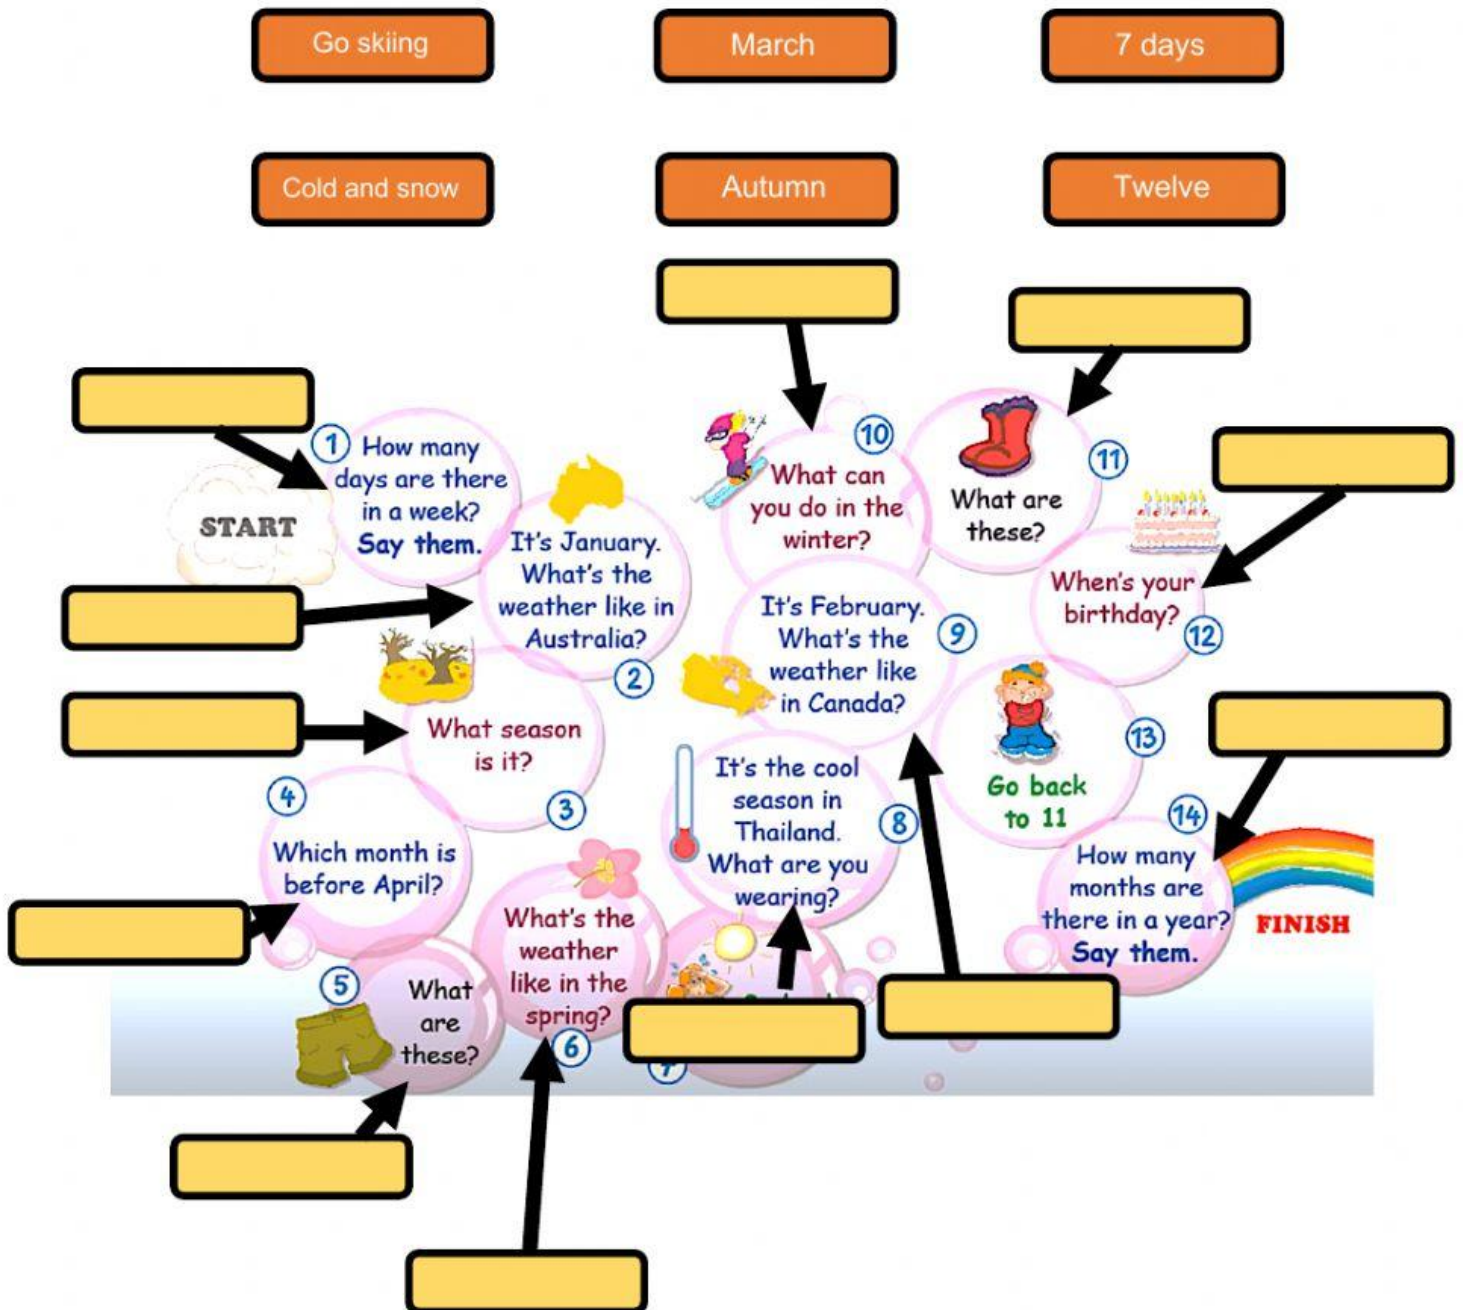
Go skiing

March

7 days

Cold and snow

Autumn

Twelve

START

1 How many days are there in a week? Say them.

2 It's January. What's the weather like in Australia?

3 What season is it?

4 Which month is before April?

5 What are these?

6 What's the weather like in the spring?

7

8 It's the cool season in Thailand. What are you wearing?

9 It's February. What's the weather like in Canada?

10 What can you do in the winter?

11 What are these?

12 When's your birthday?

13 Go back to 11

14 How many months are there in a year? Say them.

FINISH